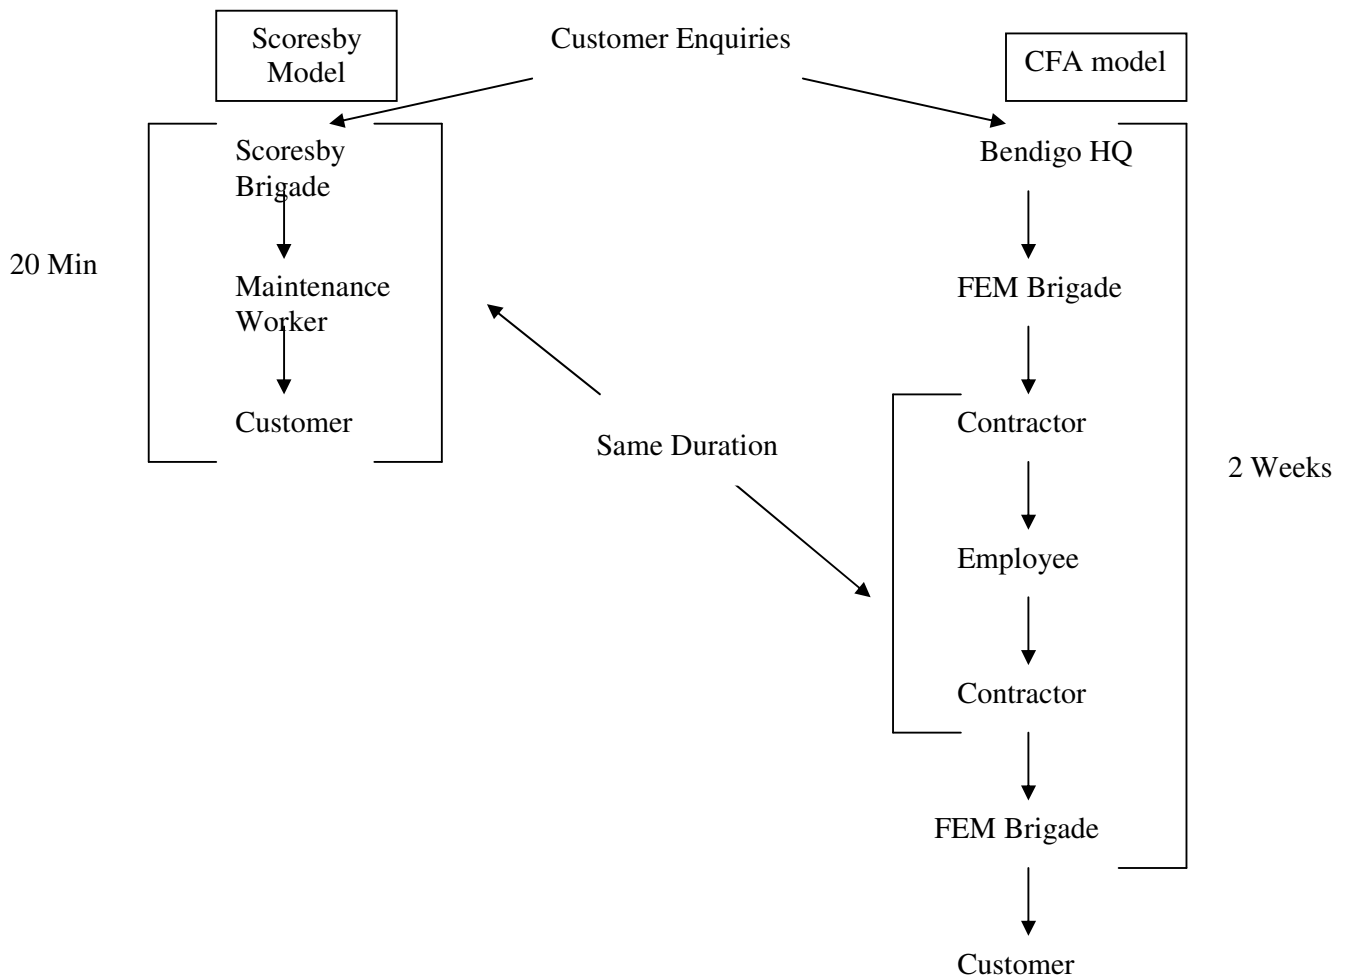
Scoresby Model

Customer Enquiries

CFA model

Scoresby Brigade

Maintenance Worker

Customer

20 Min

Same Duration

Bendigo HQ

FEM Brigade

Contractor

Employee

Contractor

FEM Brigade

Customer

2 Weeks